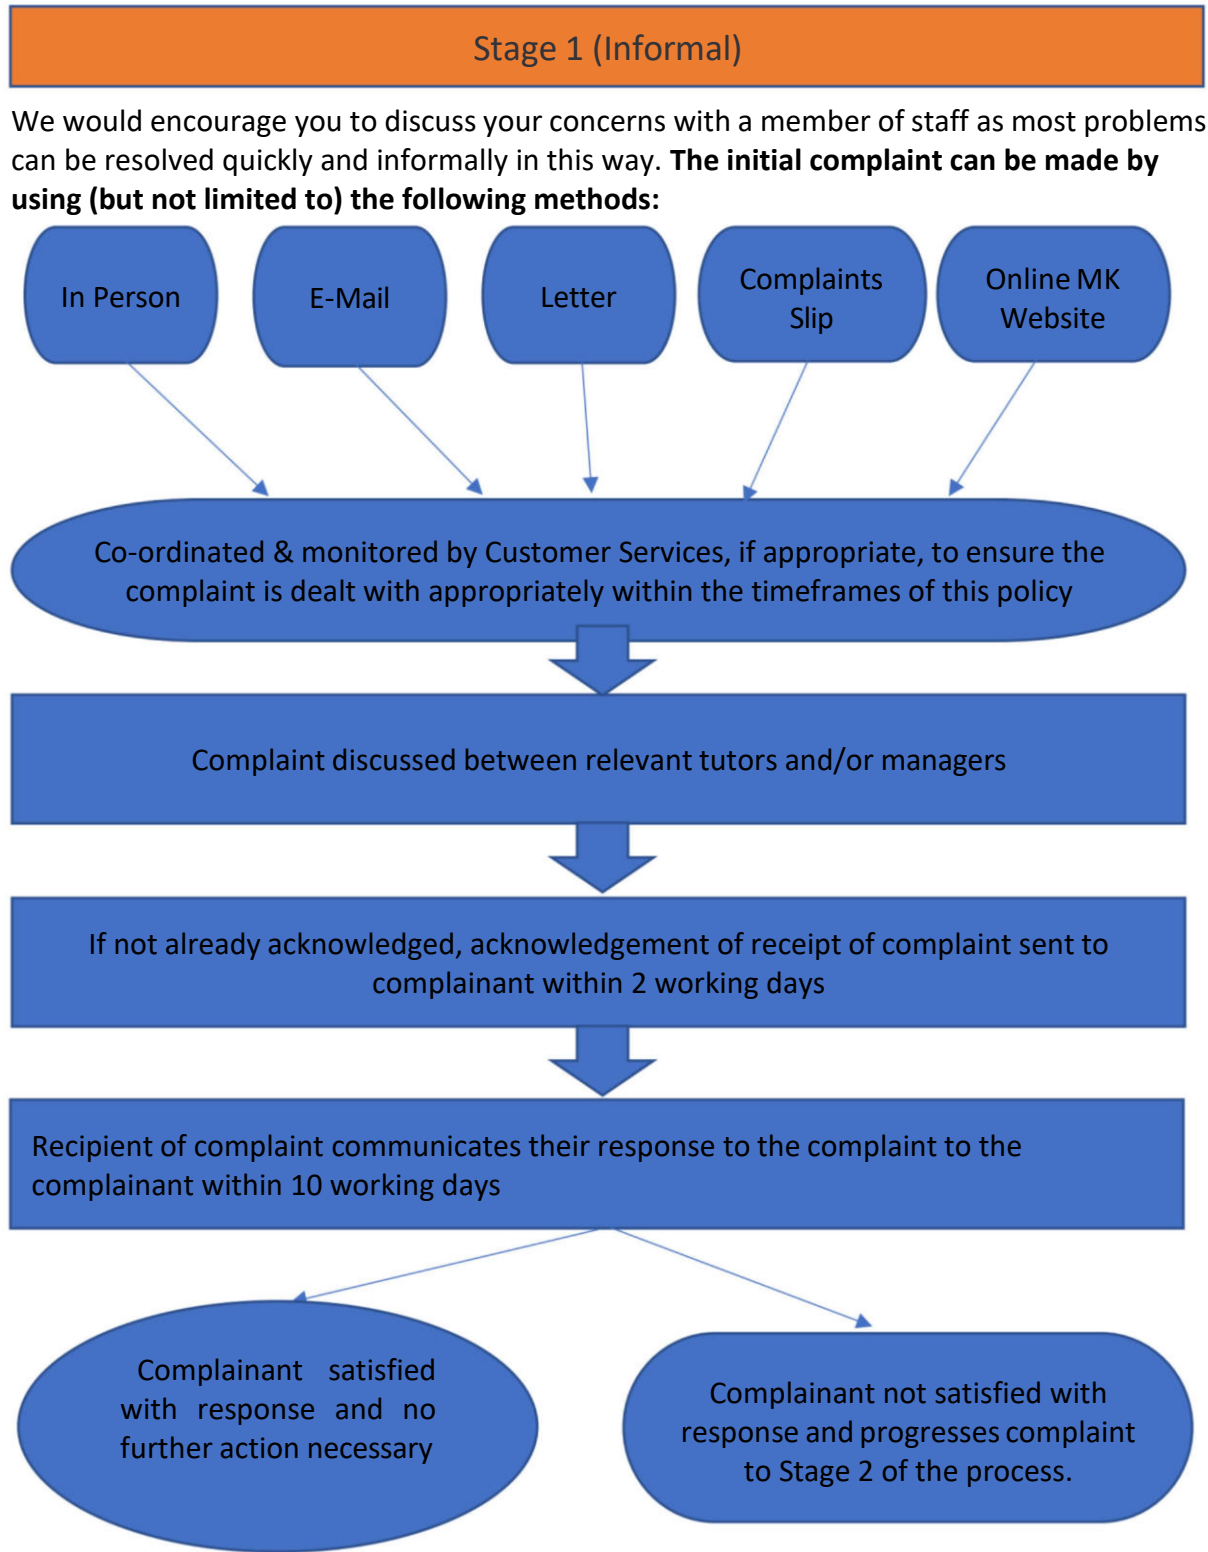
Stage 1 (Informal)

We would encourage you to discuss your concerns with a member of staff as most problems can be resolved quickly and informally in this way. **The initial complaint can be made by using (but not limited to) the following methods:**

In Person

E-Mail

Letter

Complaints Slip

Online MK Website

Co-ordinated & monitored by Customer Services, if appropriate, to ensure the complaint is dealt with appropriately within the timeframes of this policy

Complaint discussed between relevant tutors and/or managers

If not already acknowledged, acknowledgement of receipt of complaint sent to complainant within 2 working days

Recipient of complaint communicates their response to the complaint to the complainant within 10 working days

Complainant satisfied with response and no further action necessary

Complainant not satisfied with response and progresses complaint to Stage 2 of the process.